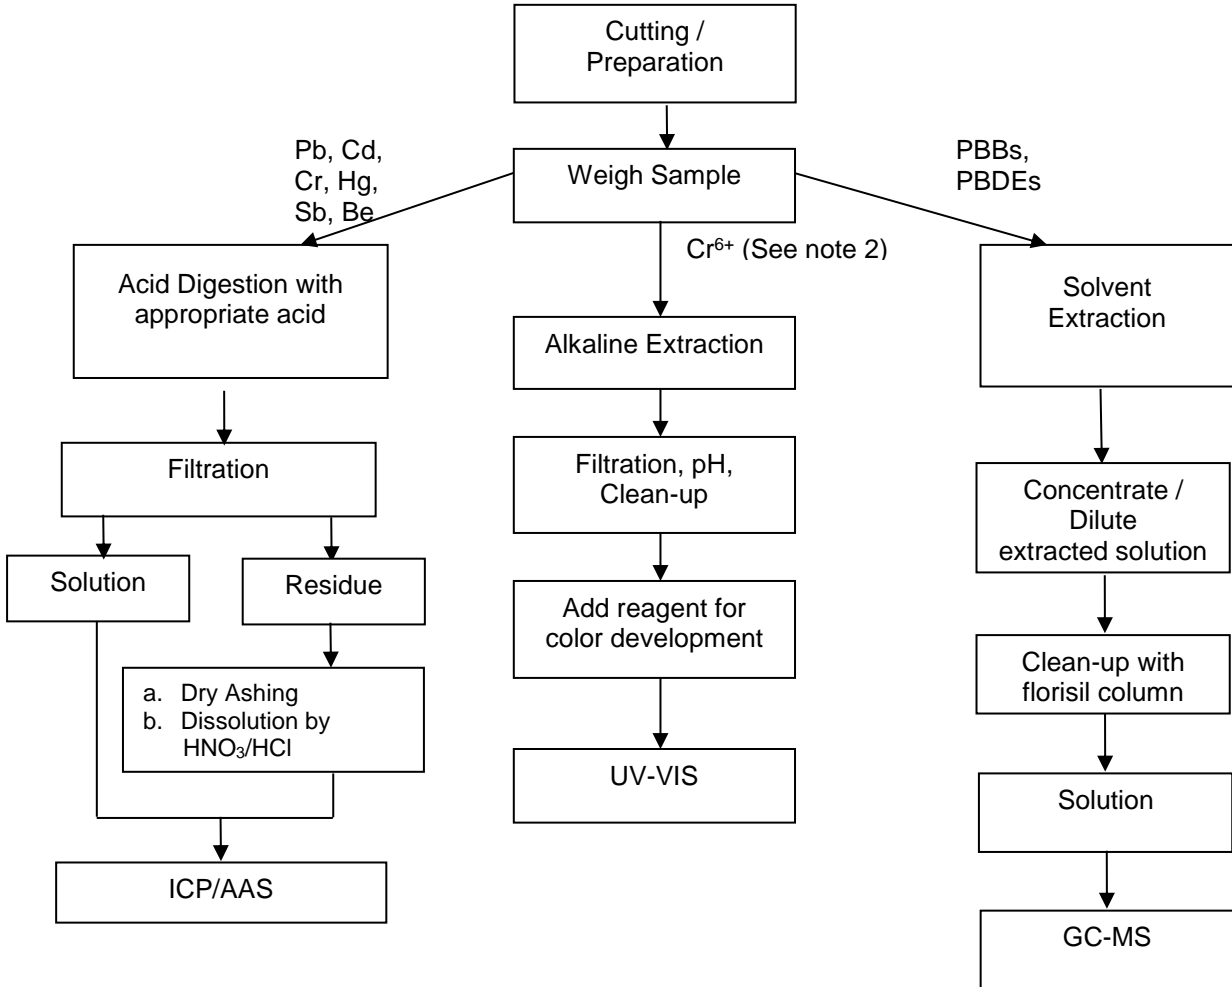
Cutting / Preparation

Weigh Sample

Pb, Cd, Cr, Hg, Sb, Be

$Cr^{6+}$ (See note 2)

PBBs, PBDEs

Acid Digestion with appropriate acid

Filtration

Solution

Residue

a. Dry Ashing
b. Dissolution by $HNO_3$/HCl

ICP/AAS

Alkaline Extraction

Filtration, pH, Clean-up

Add reagent for color development

UV-VIS

Solvent Extraction

Concentrate / Dilute extracted solution

Clean-up with florisil column

Solution

GC-MS